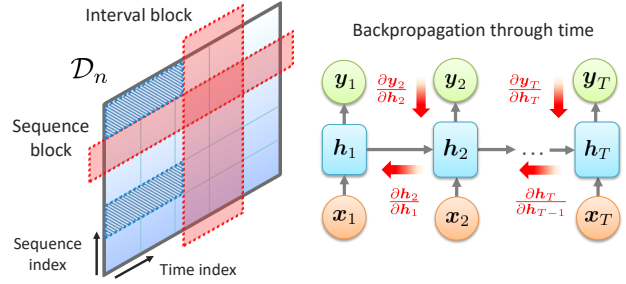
Interval block

$\mathcal{D}_n$

Sequence block

Sequence index

Time index

Backpropagation through time

$\boldsymbol{y}_1$

$\frac{\partial \boldsymbol{y}_2}{\partial \boldsymbol{h}_2}$

$\boldsymbol{y}_2$

$\frac{\partial \boldsymbol{y}_T}{\partial \boldsymbol{h}_T}$

$\boldsymbol{y}_T$

$\boldsymbol{h}_1$

$\boldsymbol{h}_2$

$\cdots$

$\boldsymbol{h}_T$

$\frac{\partial \boldsymbol{h}_2}{\partial \boldsymbol{h}_1}$

$\frac{\partial \boldsymbol{h}_T}{\partial \boldsymbol{h}_{T-1}}$

$\boldsymbol{x}_1$

$\boldsymbol{x}_2$

$\boldsymbol{x}_T$